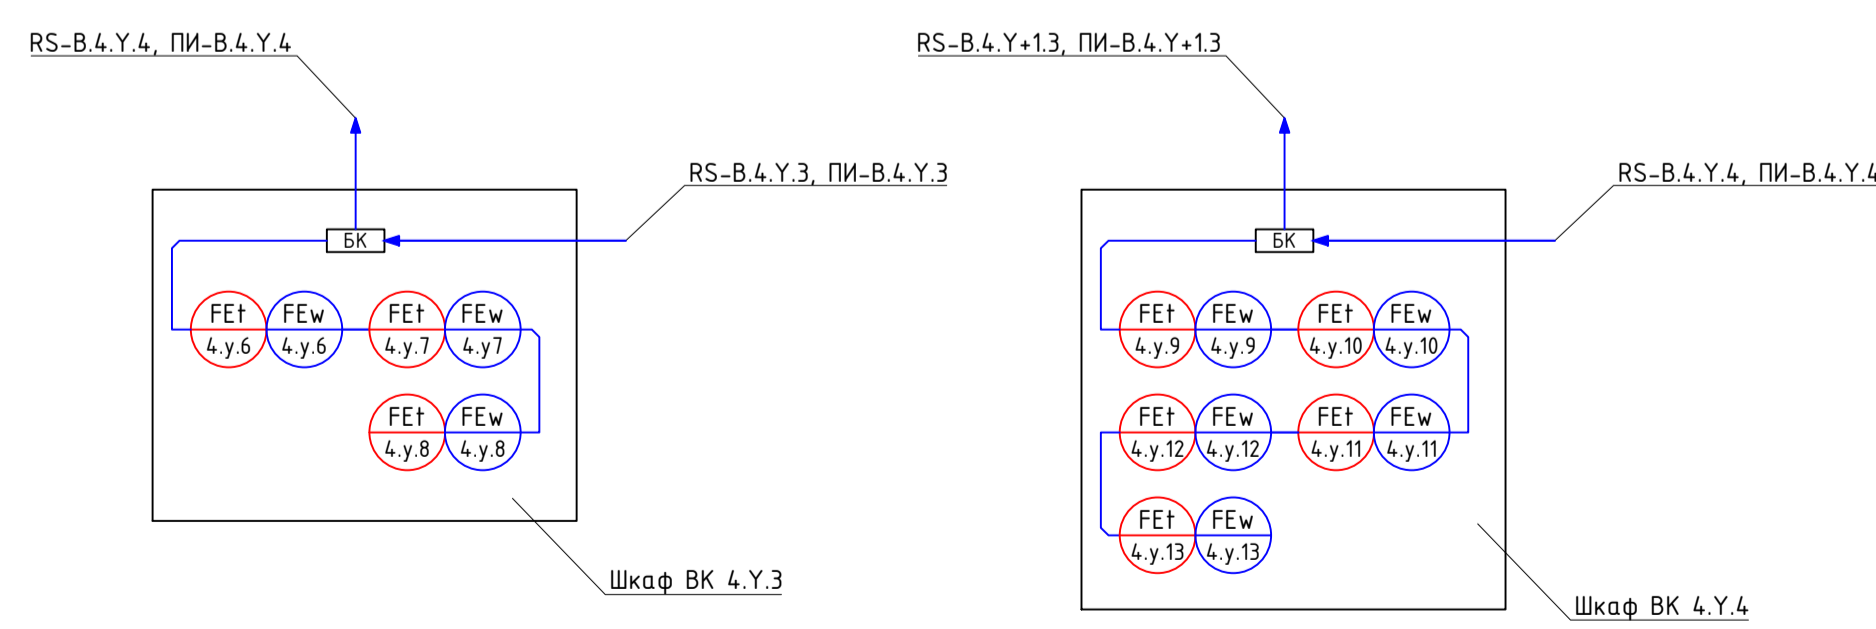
RS-B.4.Y.4, ПИ-B.4.Y.4

RS-B.4.Y.3, ПИ-B.4.Y.3

БК

FEt
4.y.6

FEw
4.y.6

FEt
4.y.7

FEw
4.y7

FEt
4.y.8

FEw
4.y.8

Шкаф ВК 4.Y.3

RS-B.4.Y+1.3, ПИ-B.4.Y+1.3

RS-B.4.Y.4, ПИ-B.4.Y.4

БК

FEt
4.y.9

FEw
4.y.9

FEt
4.y.10

FEw
4.y.10

FEt
4.y.12

FEw
4.y.12

FEt
4.y.11

FEw
4.y.11

FEt
4.y.13

FEw
4.y.13

Шкаф ВК 4.Y.4